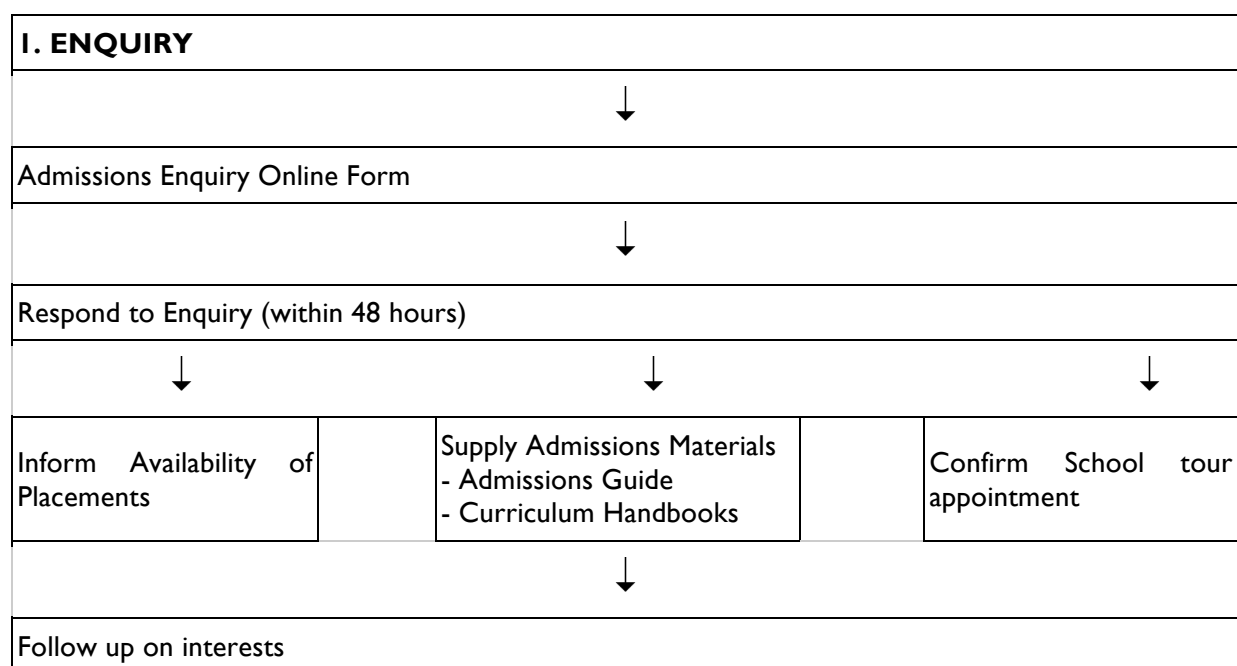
1. ENQUIRY

↓

Admissions Enquiry Online Form

↓

Respond to Enquiry (within 48 hours)

↓ ↓ ↓

| Inform Availability of Placements | | Supply Admissions Materials<br>- Admissions Guide<br>- Curriculum Handbooks | | Confirm School tour appointment |
|---|---|---|---|---|

↓

Follow up on interests